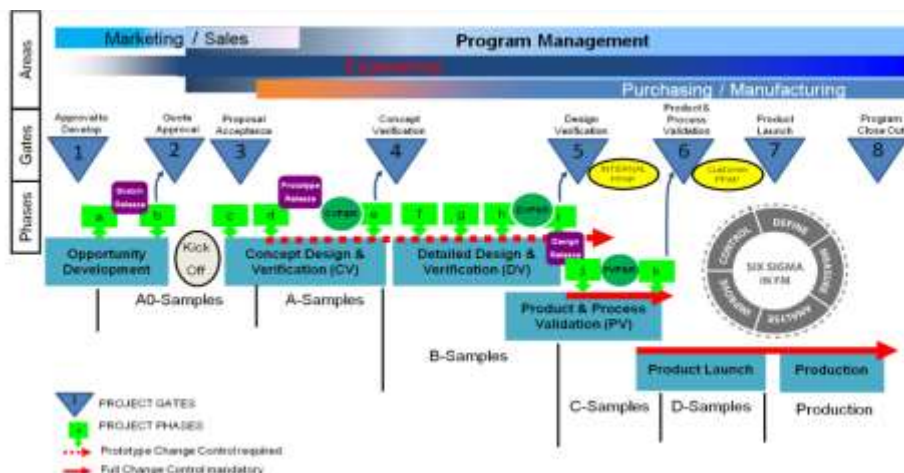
Areas
Marketing / Sales
Program Management
Engineering
Purchasing / Manufacturing

Gates
Approval to Develop
1
Quote Approval
2
Proposal Acceptance
3
Concept Verification
4
Design Verification
5
Product & Process Validation
6
Product Launch
7
Program Close Out
8

Phases
a
Sketch Release
b
c
d
Prototype Release
DVP&R
e
f
g
h
DVP&R
i
INTERNAL PPAP
Design Release
j
PVP&R
k
Customer PPAP

Opportunity Development
Kick Off
Concept Design & Verification (CV)
Detailed Design & Verification (DV)
Product & Process Validation (PV)

DEFINE
MEASURE
ANALYSE
IMPROVE
CONTROL
SIX SIGMA IN FM

A0-Samples
A-Samples
B-Samples
C-Samples
D-Samples
Product Launch
Production
Production

PROJECT GATES
PROJECT PHASES
Prototype Change Control required
Full Change Control mandatory